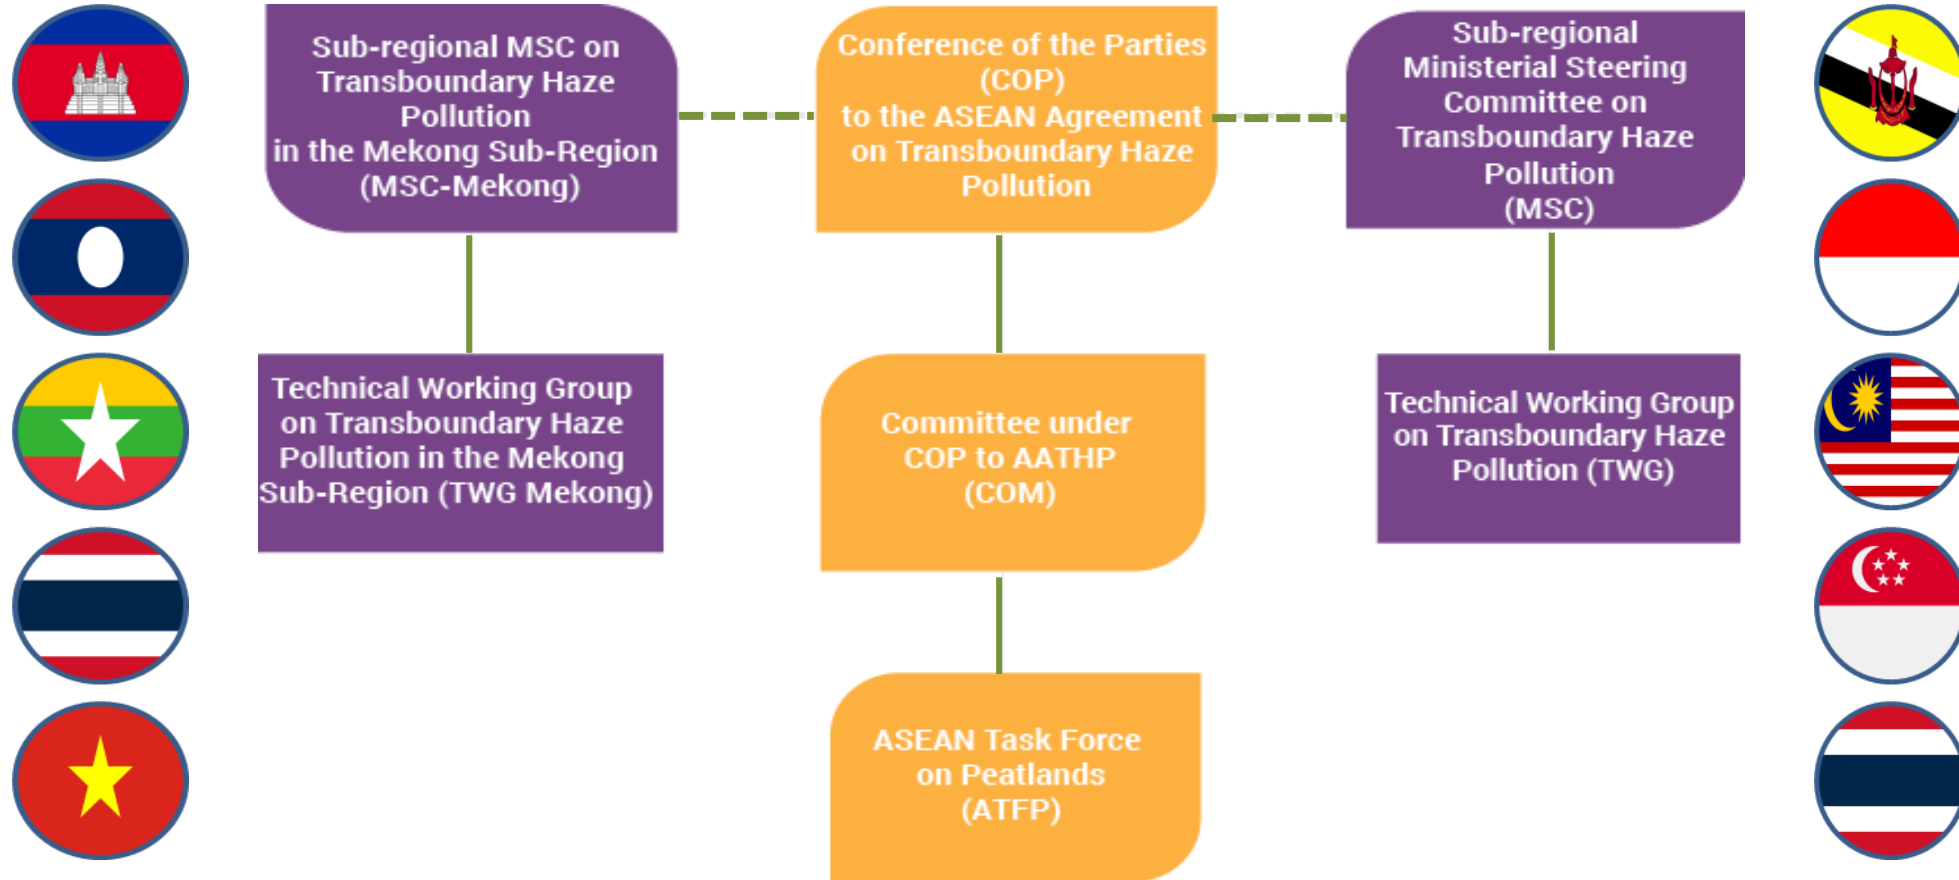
Sub-regional MSC on Transboundary Haze Pollution in the Mekong Sub-Region (MSC-Mekong)

Conference of the Parties (COP) to the ASEAN Agreement on Transboundary Haze Pollution

Sub-regional Ministerial Steering Committee on Transboundary Haze Pollution (MSC)

Technical Working Group on Transboundary Haze Pollution in the Mekong Sub-Region (TWG Mekong)

Committee under COP to AATHP (COM)

Technical Working Group on Transboundary Haze Pollution (TWG)

ASEAN Task Force on Peatlands (ATFP)